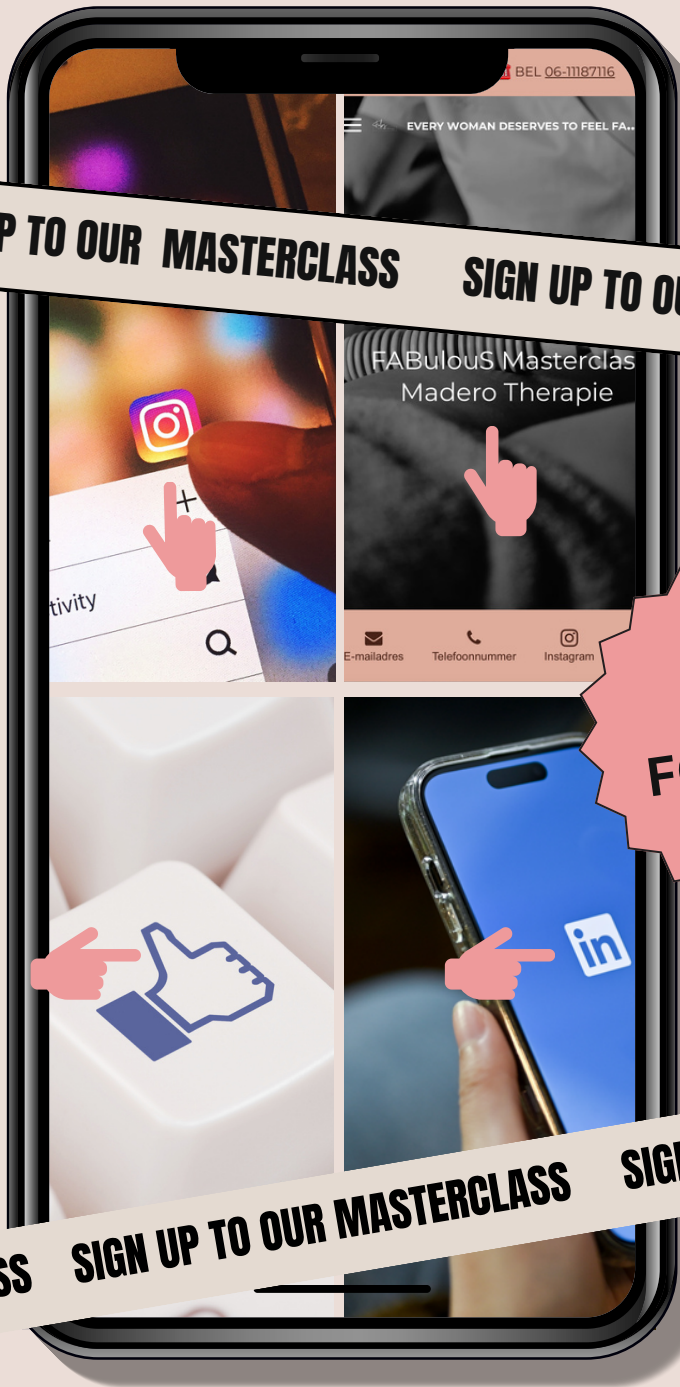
BEL 06-11187116

EVERY WOMAN DESERVES TO FEEL FA...

P TO OUR MASTERCLASS SIGN UP TO OU

FABulouS Masterclas
Madero Therapie

tivity

E-mailadres
Telefoonnummer
Instagram

Fo

SS SIGN UP TO OUR MASTERCLASS SIGN